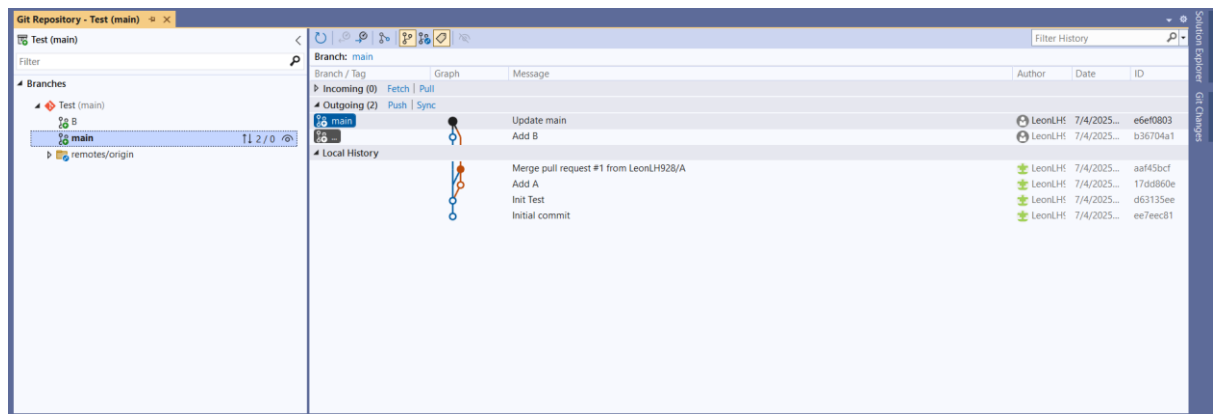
Git Repository - Test (main)

Test (main)

Filter

Branches

Test (main)

B

main

↑↓2 / 0

remotes/origin

Filter History

Branch: main

| Branch / Tag | Graph | Message | Author | Date | ID |
|---|---|---|---|---|---|
| Incoming (0) Fetch \| Pull | | | | | |
| Outgoing (2) Push \| Sync | | | | | |
| main | | Update main | LeonLH! | 7/4/2025... | e6ef0803 |
| ... | | Add B | LeonLH! | 7/4/2025... | b36704a1 |
| Local History | | | | | |
| | | Merge pull request #1 from LeonLH928/A | LeonLH! | 7/4/2025... | aaf45bcf |
| | | Add A | LeonLH! | 7/4/2025... | 17dd860e |
| | | Init Test | LeonLH! | 7/4/2025... | d63135ee |
| | | Initial commit | LeonLH! | 7/4/2025... | ee7eec81 |

Solution Explorer

Git Changes